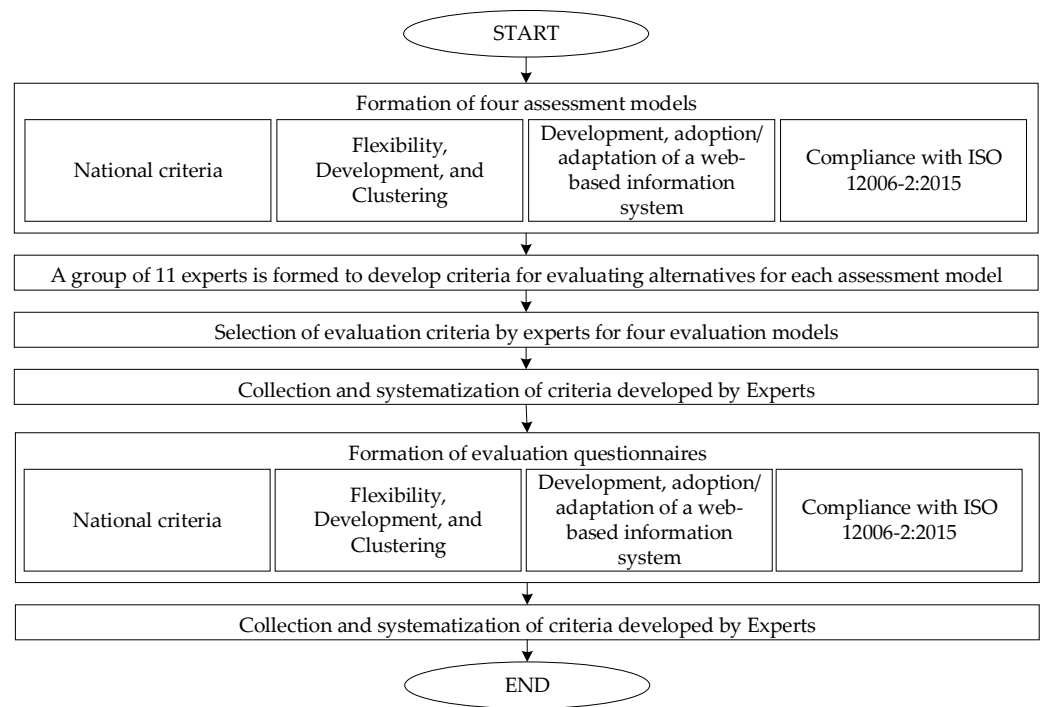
START

Formation of four assessment models

National criteria

Flexibility, Development, and Clustering

Development, adoption/ adaptation of a web-based information system

Compliance with ISO 12006-2:2015

A group of 11 experts is formed to develop criteria for evaluating alternatives for each assessment model

Selection of evaluation criteria by experts for four evaluation models

Collection and systematization of criteria developed by Experts

Formation of evaluation questionnaires

National criteria

Flexibility, Development, and Clustering

Development, adoption/ adaptation of a web-based information system

Compliance with ISO 12006-2:2015

Collection and systematization of criteria developed by Experts

END